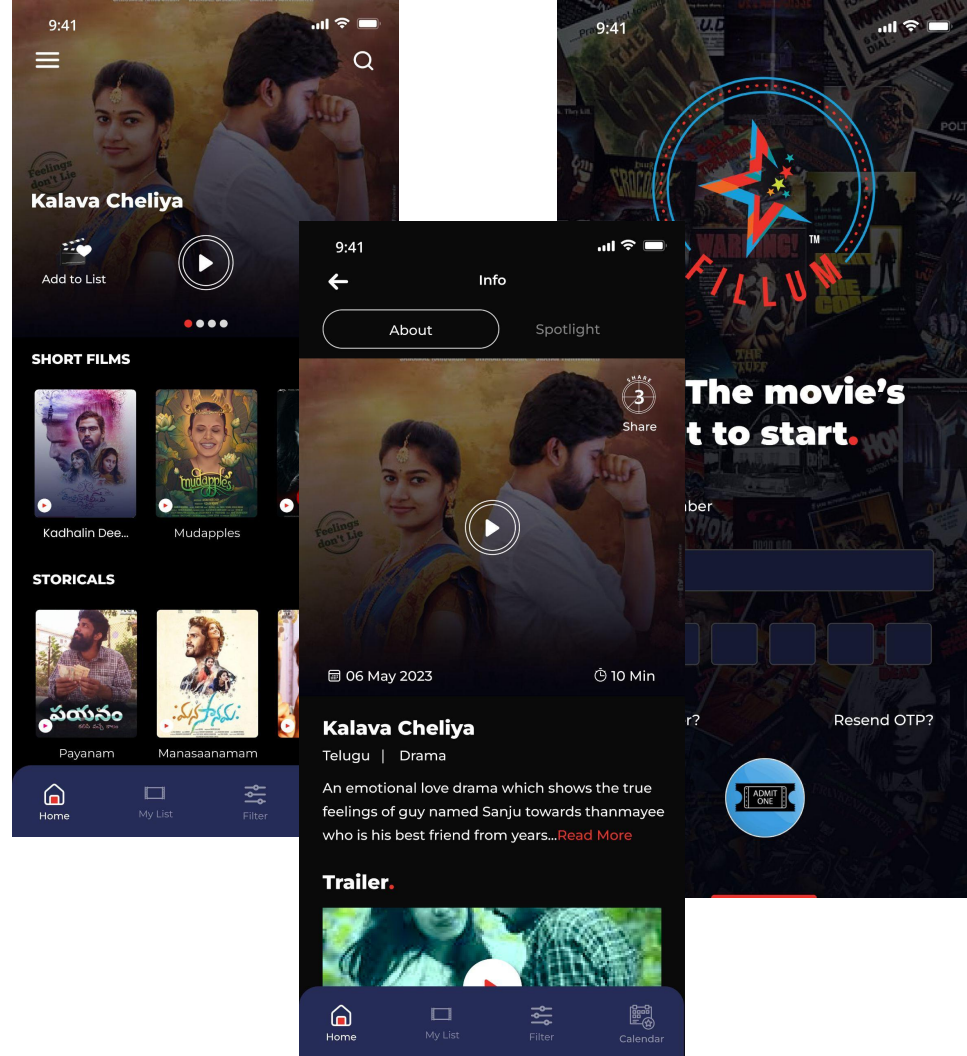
9:41

Kalava Cheliya

Add to List

SHORT FILMS

Kadhalin Dee...

Mudapples

STORICALS

పయనం

Payanam

Manasaanamam

Home

My List

Filter

9:41

Info

About

Spotlight

SHARE 3 Share

Feelings don't Lie

06 May 2023

10 Min

Kalava Cheliya

Telugu | Drama

An emotional love drama which shows the true feelings of guy named Sanju towards thanmayee who is his best friend from years...Read More

Trailer.

Home

My List

Filter

Calendar

9:41

FILLUM TM

The movie's
t to start.

ber

r?

Resend OTP?

ADMIT ONE